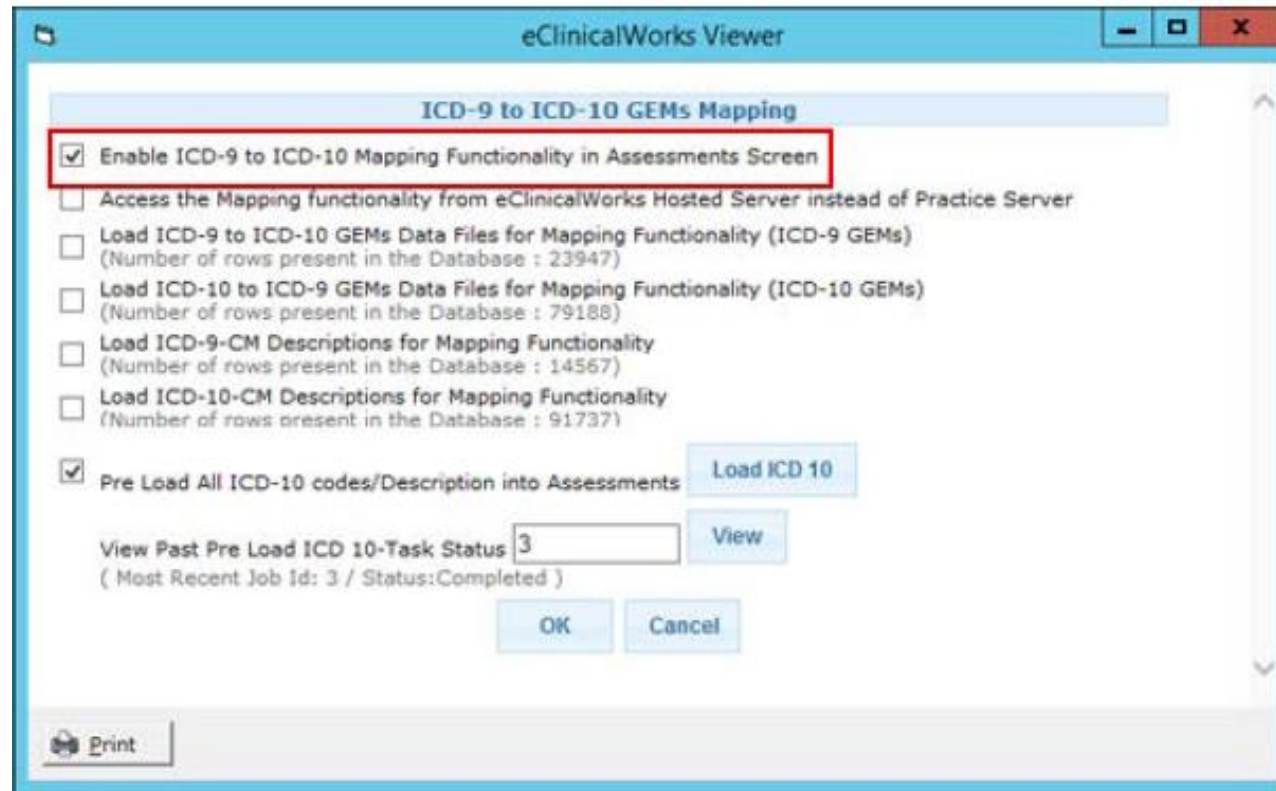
eClinicalWorks Viewer

ICD-9 to ICD-10 GEMs Mapping

Enable ICD-9 to ICD-10 Mapping Functionality in Assessments Screen

Access the Mapping functionality from eClinicalWorks Hosted Server instead of Practice Server

Load ICD-9 to ICD-10 GEMs Data Files for Mapping Functionality (ICD-9 GEMs)
(Number of rows present in the Database : 23947)

Load ICD-10 to ICD-9 GEMs Data Files for Mapping Functionality (ICD-10 GEMs)
(Number of rows present in the Database : 79188)

Load ICD-9-CM Descriptions for Mapping Functionality
(Number of rows present in the Database : 14567)

Load ICD-10-CM Descriptions for Mapping Functionality
(Number of rows present in the Database : 91737)

Pre Load All ICD-10 codes/Description into Assessments Load ICD 10

View Past Pre Load ICD 10-Task Status 3 View
( Most Recent Job Id: 3 / Status:Completed )

OK Cancel

Print